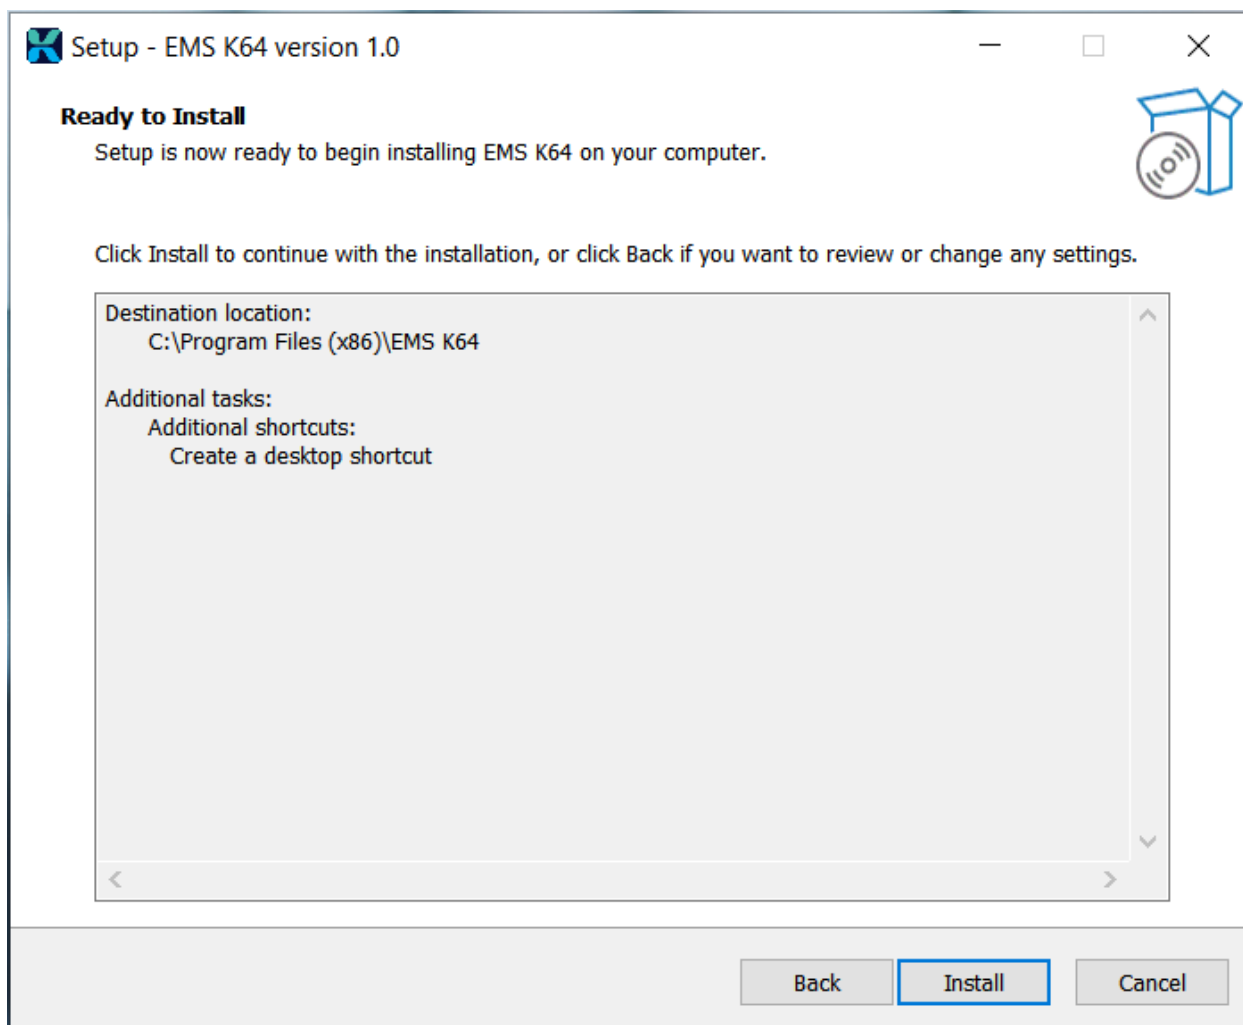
Setup - EMS K64 version 1.0

Ready to Install

Setup is now ready to begin installing EMS K64 on your computer.

Click Install to continue with the installation, or click Back if you want to review or change any settings.

Destination location:
C:\Program Files (x86)\EMS K64

Additional tasks:
Additional shortcuts:
Create a desktop shortcut

Back Install Cancel